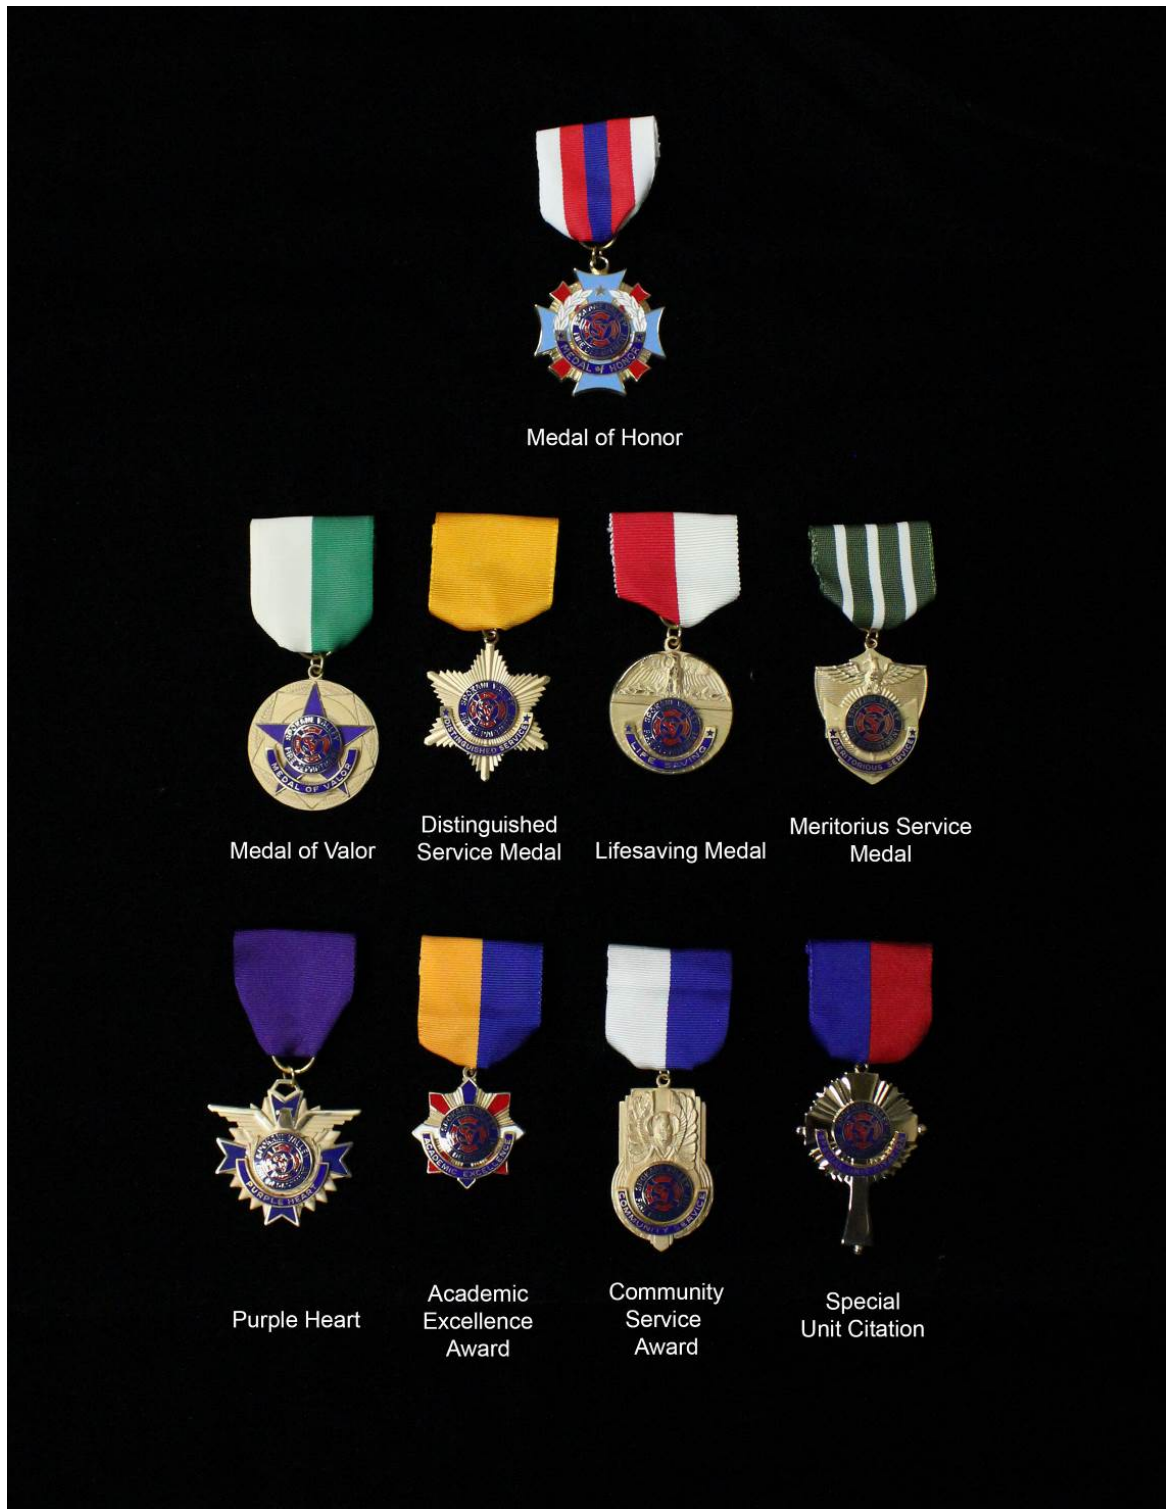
MEDAL OF HONOR

Medal of Honor

MEDAL OF VALOR

DISTINGUISHED SERVICE

LIFE SAVING

MERITORIOUS SERVICE

Medal of Valor

Distinguished Service Medal

Lifesaving Medal

Meritorius Service Medal

PURPLE HEART

ACADEMIC EXCELLENCE

COMMUNITY SERVICE

Purple Heart

Academic Excellence Award

Community Service Award

Special Unit Citation